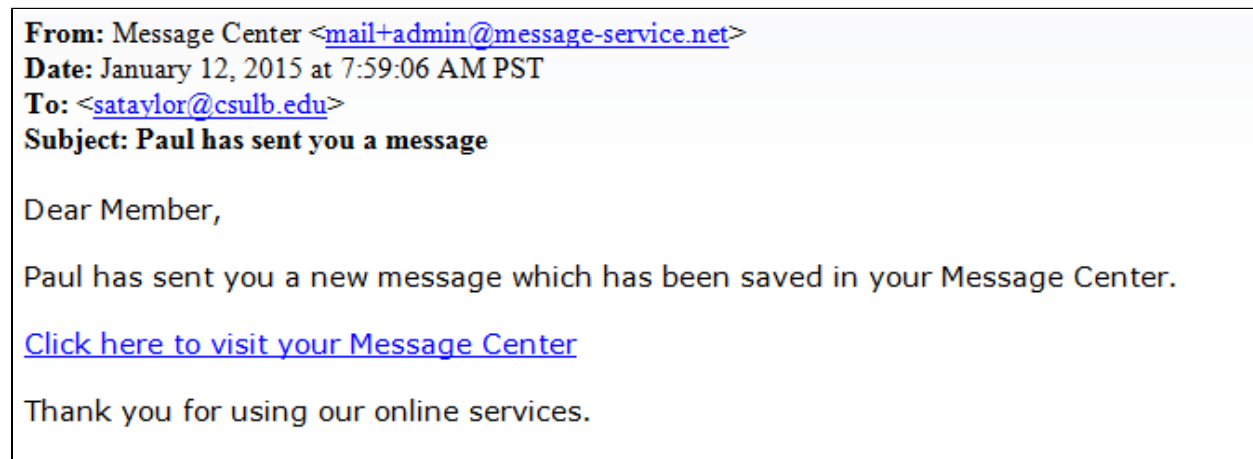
**From:** Message Center <mail+admin@message-service.net>
**Date:** January 12, 2015 at 7:59:06 AM PST
**To:** <sataylor@csulb.edu>
**Subject: Paul has sent you a message**

Dear Member,

Paul has sent you a new message which has been saved in your Message Center.

Click here to visit your Message Center

Thank you for using our online services.